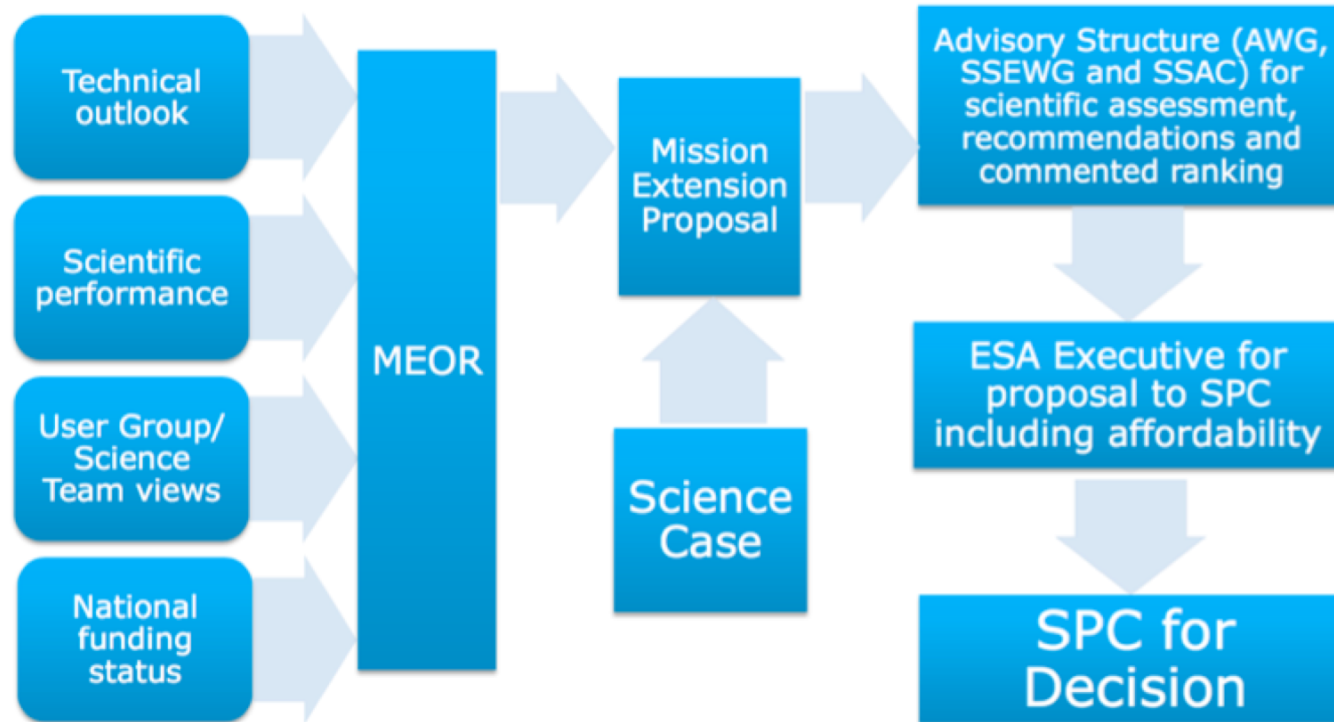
Technical outlook

Scientific performance

User Group/ Science Team views

National funding status

MEOR

Mission Extension Proposal

Science Case

Advisory Structure (AWG, SSEWG and SSAC) for scientific assessment, recommendations and commented ranking

ESA Executive for proposal to SPC including affordability

SPC for Decision